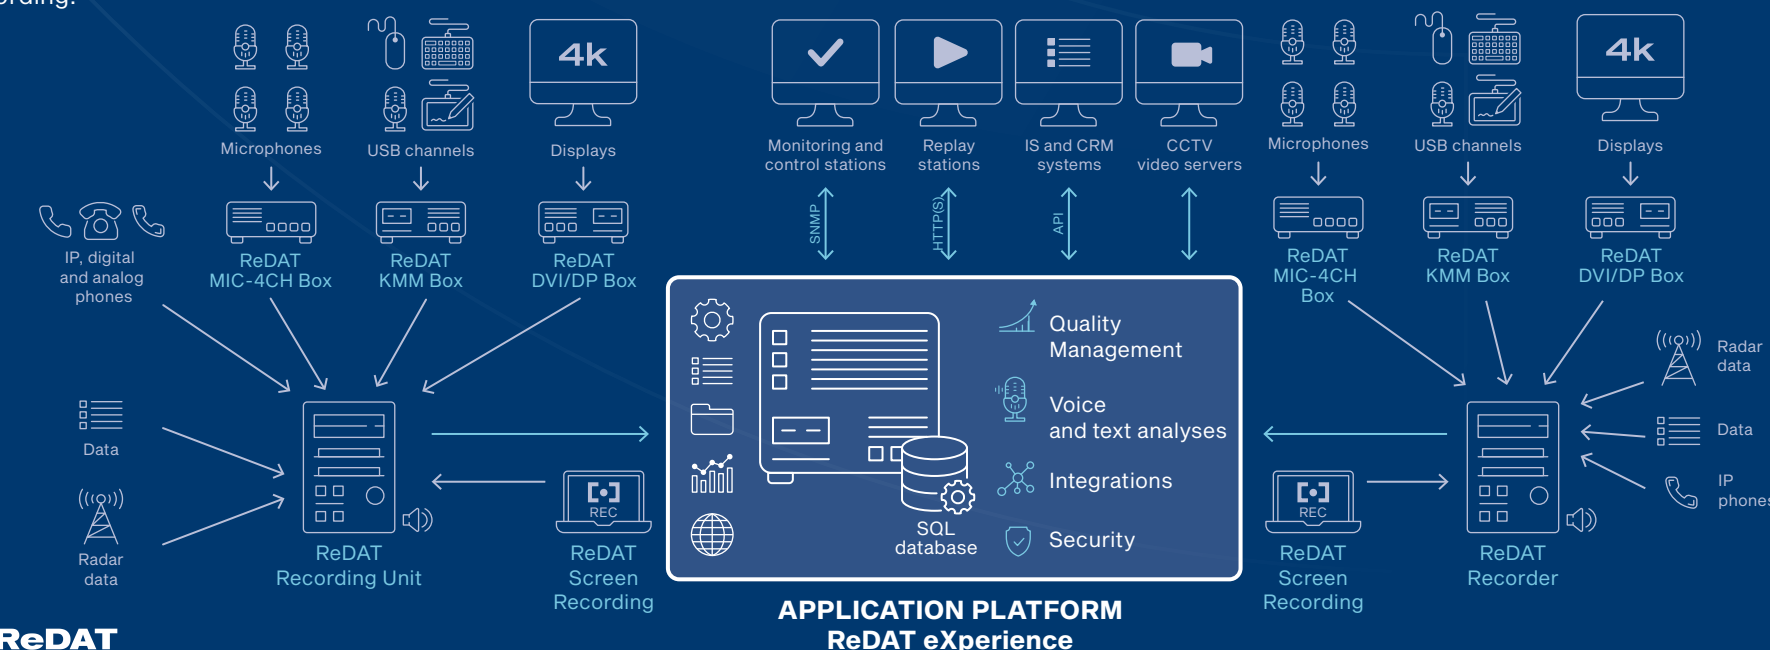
Microphones
USB channels
4k
Displays
ReDAT MIC-4CH Box
ReDAT KMM Box
ReDAT DVI/DP Box
IP, digital and analog phones
Data
Radar data
ReDAT Recording Unit
REC
ReDAT Screen Recording
Monitoring and control stations
Replay stations
IS and CRM systems
CCTV video servers
SNMP
HTTP(S)
API
SQL database
Quality Management
Voice and text analyses
Integrations
Security
APPLICATION PLATFORM
ReDAT eXperience
Microphones
USB channels
4k
Displays
ReDAT MIC-4CH Box
ReDAT KMM Box
ReDAT DVI/DP Box
Radar data
Data
IP phones
REC
ReDAT Screen Recording
ReDAT Recorder
ReDAT